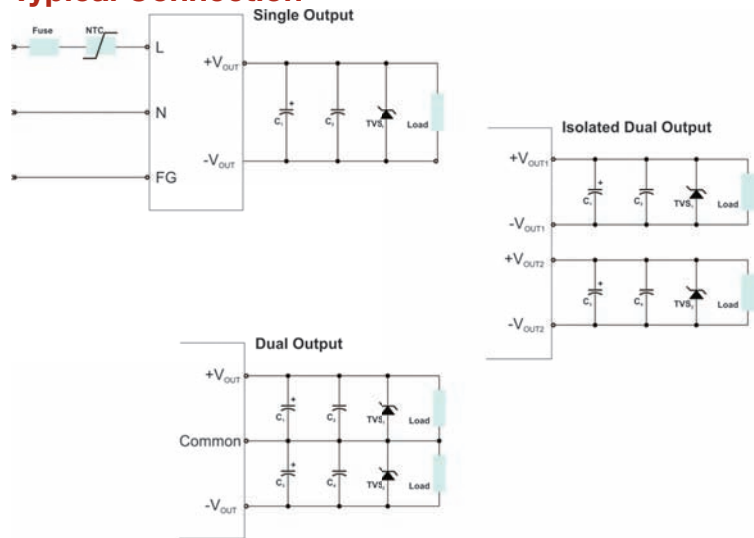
Typical Connection

Single Output

Fuse

NTC

L

N

FG

$+V_{OUT}$

$-V_{OUT}$

$C_1$

$C_2$

$TVS_1$

Load

Isolated Dual Output

$+V_{OUT1}$

$-V_{OUT1}$

$+V_{OUT2}$

$-V_{OUT2}$

$C_1$

$C_2$

$TVS_1$

Load

$C_3$

$C_4$

$TVS_2$

Load

Dual Output

$+V_{OUT}$

Common

$-V_{OUT}$

$C_1$

$C_2$

$TVS_1$

Load

$C_3$

$C_4$

$TVS_2$

Load